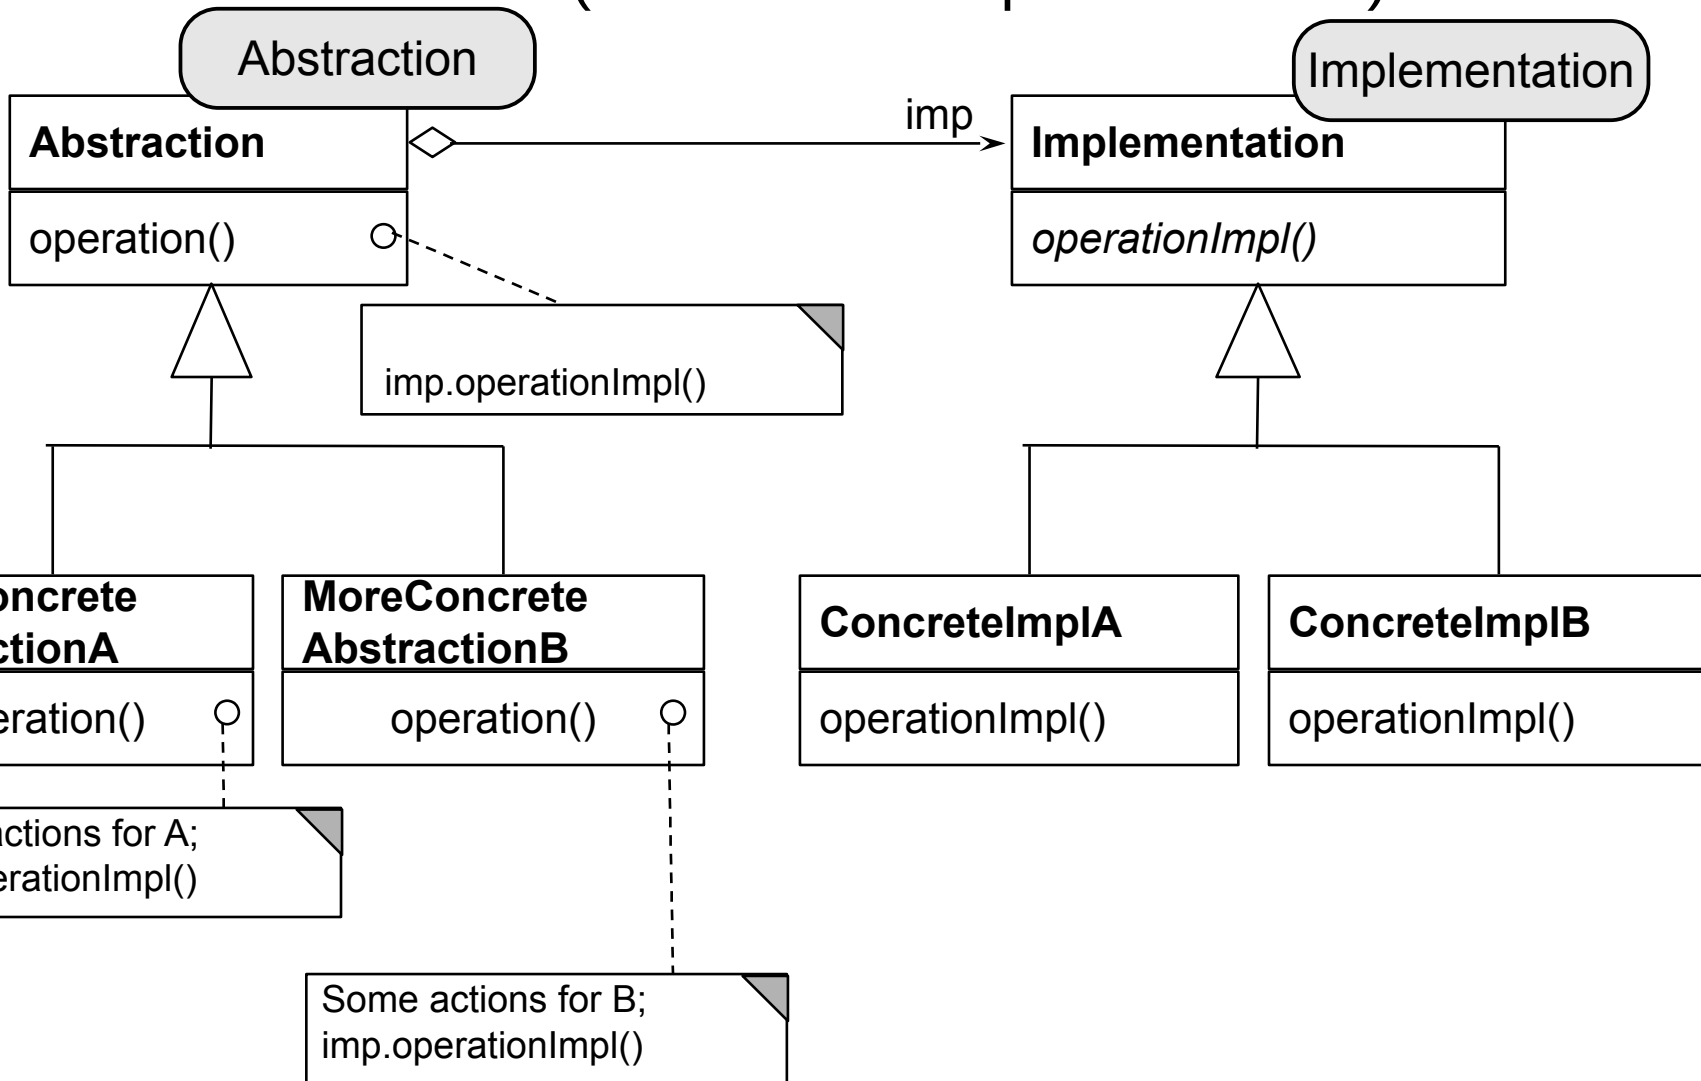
Abstraction

Implementation

imp

**Abstraction**

operation()

imp.operationImpl()

**Implementation**

*operationImpl()*

**oncrete ctionA**

eration()

**MoreConcrete AbstractionB**

operation()

**ConcreteImplA**

operationImpl()

**ConcreteImplB**

operationImpl()

ctions for A; erationImpl()

Some actions for B; imp.operationImpl()